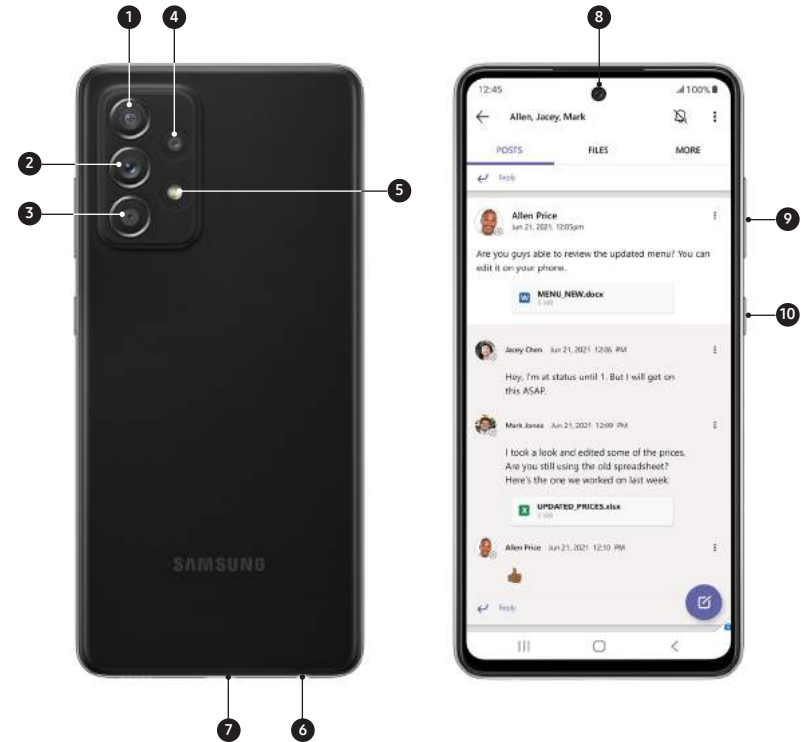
1
4
2
5
3

SAMSUNG

7
6

8
12:45
100%
Allen, Jacey, Mark
POSTS
FILES
MORE
Reply
Allen Price
Jun 21, 2021, 12:05pm
Are you guys able to review the updated menu? You can edit it on your phone.
MENU_NEW.docx
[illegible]
Jacey Chen Jun 21, 2021 12:06 PM
Hey, I'm at status until 1. But I will get on this ASAP.
Mark Jones Jun 21, 2021 12:09 PM
I took a look and edited some of the prices. Are you still using the old spreadsheet? Here's the one we worked on last week:
UPDATED_PRICES.xlsx
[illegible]
Allen Price Jun 21, 2021 12:10 PM
Reply
9
10